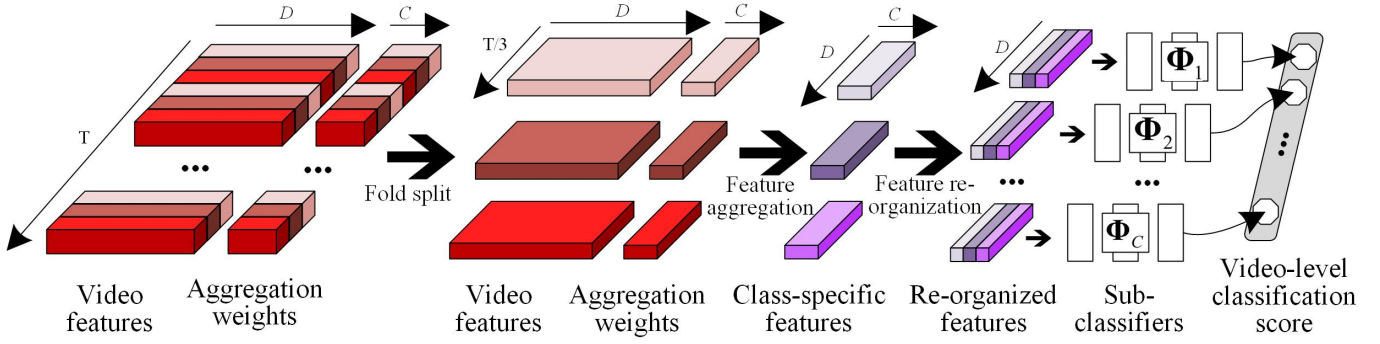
$D$

$C$

T

•••

•••

Video features

Aggregation weights

Fold split

$D$

$C$

T/3

Video features

Aggregation weights

$C$

$D$

Feature aggregation

Class-specific features

Feature re-organization

$D$

•••

Re-organized features

$\Phi_1$

$\Phi_2$

•••

$\Phi_C$

Sub-classifiers

•••

Video-level classification score